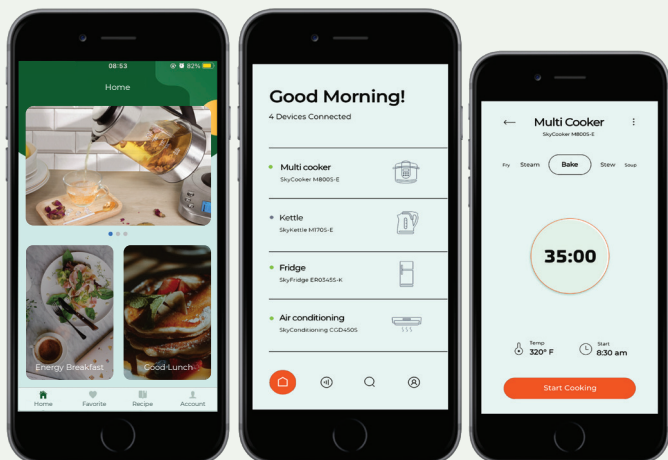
08:53
82%
Home

Energy Breakfast
Good Lunch

Home
Favorite
Recipe
Account

Good Morning!
4 Devices Connected

Multi cooker
SkyCooker M800S-E

Kettle
SkyKettle M170S-E

Fridge
SkyFridge ER03455-K

Air conditioning
SkyConditioning CGD4505

Multi Cooker
SkyCooker M800S-E

Fry
Steam
Bake
Stew
Soup

35:00

Temp
320° F

Start
8:30 am

Start Cooking